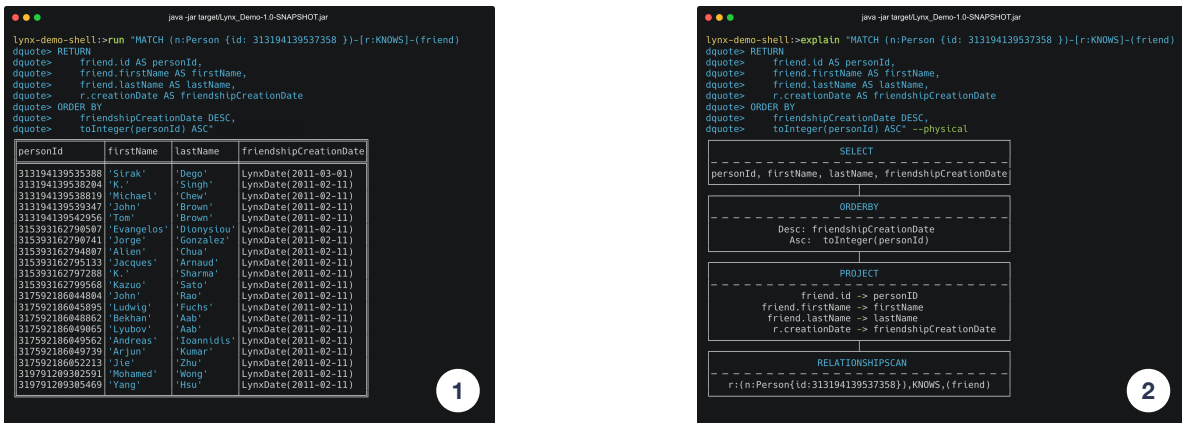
java -jar target/Lynx_Demo-1.0-SNAPSHOT.jar

lynx-demo-shell:>run "MATCH (n:Person {id: 313194139537358 })-[r:KNOWS]-(friend)
dquote> RETURN
dquote>     friend.id AS personId,
dquote>     friend.firstName AS firstName,
dquote>     friend.lastName AS lastName,
dquote>     r.creationDate AS friendshipCreationDate
dquote> ORDER BY
dquote>     friendshipCreationDate DESC,
dquote>     toInteger(personId) ASC"

| personId | firstName | lastName | friendshipCreationDate |
|---|---|---|---|
| 313194139535388 | 'Sirak' | 'Dego' | LynxDate(2011-03-01) |
| 313194139538204 | 'K.' | 'Singh' | LynxDate(2011-02-11) |
| 313194139538819 | 'Michael' | 'Chew' | LynxDate(2011-02-11) |
| 313194139539347 | 'John' | 'Brown' | LynxDate(2011-02-11) |
| 313194139542956 | 'Tom' | 'Brown' | LynxDate(2011-02-11) |
| 315393162790507 | 'Evangelos' | 'Dionysiou' | LynxDate(2011-02-11) |
| 315393162790741 | 'Jorge' | 'Gonzalez' | LynxDate(2011-02-11) |
| 315393162794807 | 'Alien' | 'Chua' | LynxDate(2011-02-11) |
| 315393162795133 | 'Jacques' | 'Arnaud' | LynxDate(2011-02-11) |
| 315393162797288 | 'K.' | 'Sharma' | LynxDate(2011-02-11) |
| 315393162799568 | 'Kazuo' | 'Sato' | LynxDate(2011-02-11) |
| 317592186044804 | 'John' | 'Rao' | LynxDate(2011-02-11) |
| 317592186045095 | 'Ludwig' | 'Fuchs' | LynxDate(2011-02-11) |
| 317592186048862 | 'Bekhan' | 'Aab' | LynxDate(2011-02-11) |
| 317592186049065 | 'Lyubov' | 'Aab' | LynxDate(2011-02-11) |
| 317592186049562 | 'Andreas' | 'Ioannidis' | LynxDate(2011-02-11) |
| 317592186049739 | 'Arjun' | 'Kumar' | LynxDate(2011-02-11) |
| 317592186052213 | 'Jie' | 'Zhu' | LynxDate(2011-02-11) |
| 319791209302591 | 'Mohamed' | 'Wong' | LynxDate(2011-02-11) |
| 319791209305469 | 'Yang' | 'Hsu' | LynxDate(2011-02-11) |

1

java -jar target/Lynx_Demo-1.0-SNAPSHOT.jar

lynx-demo-shell:>explain "MATCH (n:Person {id: 313194139537358 })-[r:KNOWS]-(friend)
dquote> RETURN
dquote>     friend.id AS personId,
dquote>     friend.firstName AS firstName,
dquote>     friend.lastName AS lastName,
dquote>     r.creationDate AS friendshipCreationDate
dquote> ORDER BY
dquote>     friendshipCreationDate DESC,
dquote>     toInteger(personId) ASC" --physical

SELECT
personId, firstName, lastName, friendshipCreationDate

ORDERBY
Desc: friendshipCreationDate
Asc: toInteger(personId)

PROJECT
friend.id -> personID
friend.firstName -> firstName
friend.lastName -> lastName
r.creationDate -> friendshipCreationDate

RELATIONSHIPSCAN
r:(n:Person{id:313194139537358}),KNOWS,(friend)

2